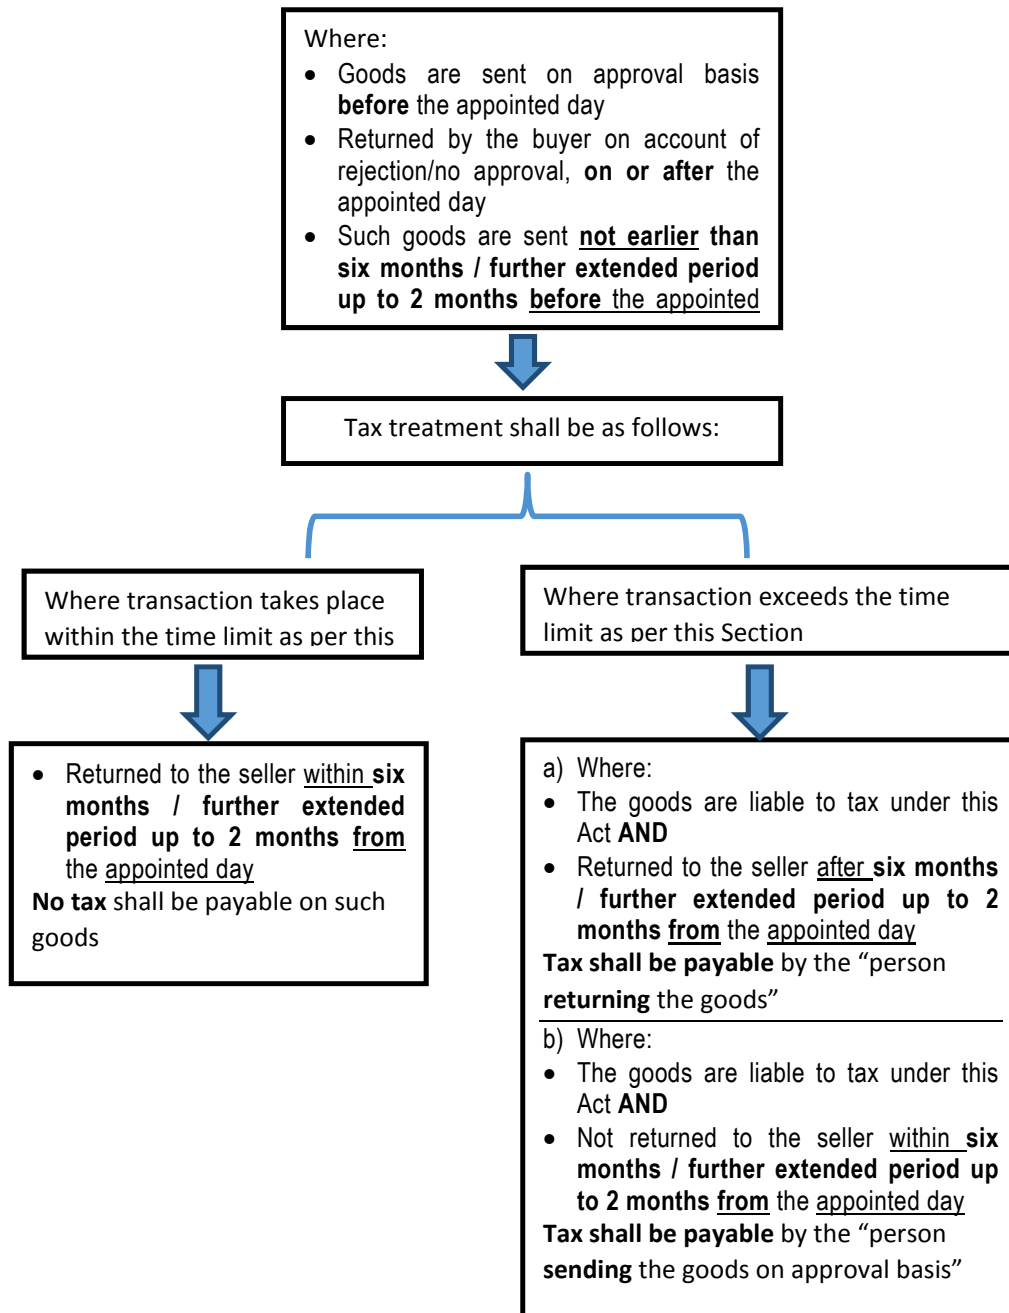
Where:

- Goods are sent on approval basis **before** the appointed day
- Returned by the buyer on account of rejection/no approval, **on or after** the appointed day
- Such goods are sent **not earlier than six months / further extended period up to 2 months before** the appointed

Tax treatment shall be as follows:

Where transaction takes place within the time limit as per this

- Returned to the seller within **six months / further extended period up to 2 months from** the appointed day

**No tax** shall be payable on such goods

Where transaction exceeds the time limit as per this Section

a) Where:

- The goods are liable to tax under this Act **AND**
- Returned to the seller after **six months / further extended period up to 2 months from** the appointed day

**Tax shall be payable** by the "person **returning** the goods"

b) Where:

- The goods are liable to tax under this Act **AND**
- Not returned to the seller within **six months / further extended period up to 2 months from** the appointed day

**Tax shall be payable** by the "person **sending** the goods on approval basis"